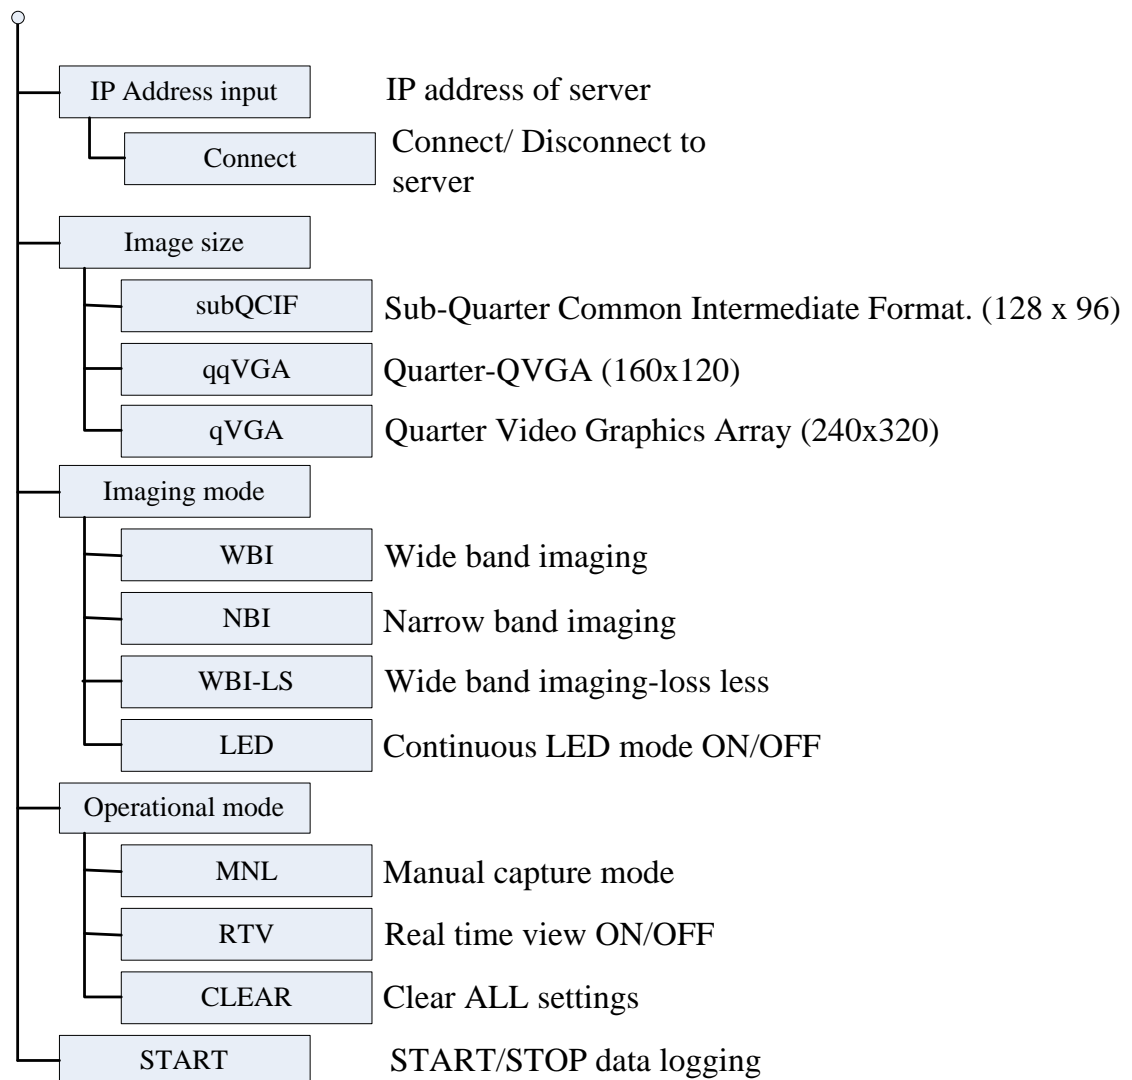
IP Address input
IP address of server

Connect
Connect/ Disconnect to server

Image size

subQCIF
Sub-Quarter Common Intermediate Format. (128 x 96)

qqVGA
Quarter-QVGA (160x120)

qVGA
Quarter Video Graphics Array (240x320)

Imaging mode

WBI
Wide band imaging

NBI
Narrow band imaging

WBI-LS
Wide band imaging-loss less

LED
Continuous LED mode ON/OFF

Operational mode

MNL
Manual capture mode

RTV
Real time view ON/OFF

CLEAR
Clear ALL settings

START
START/STOP data logging